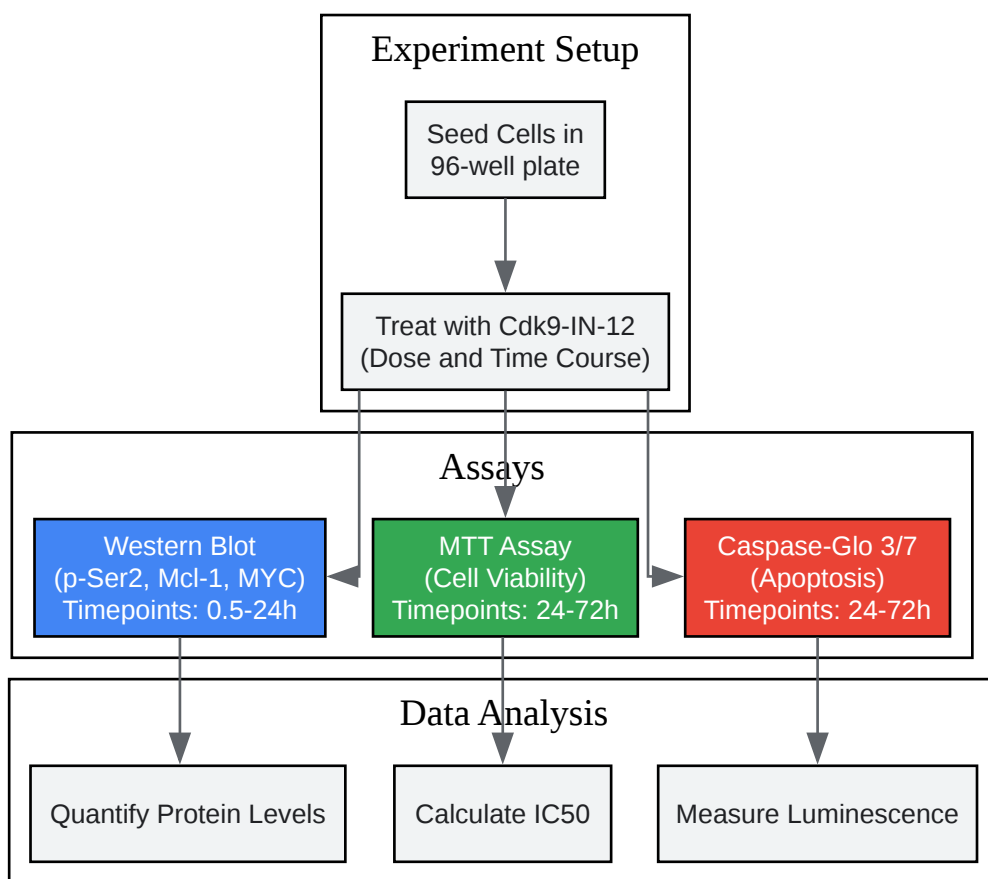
Experiment Setup

Seed Cells in 96-well plate

Treat with Cdk9-IN-12 (Dose and Time Course)

Assays

Western Blot (p-Ser2, Mcl-1, MYC) Timepoints: 0.5-24h

MTT Assay (Cell Viability) Timepoints: 24-72h

Caspase-Glo 3/7 (Apoptosis) Timepoints: 24-72h

Data Analysis

Quantify Protein Levels

Calculate IC50

Measure Luminescence